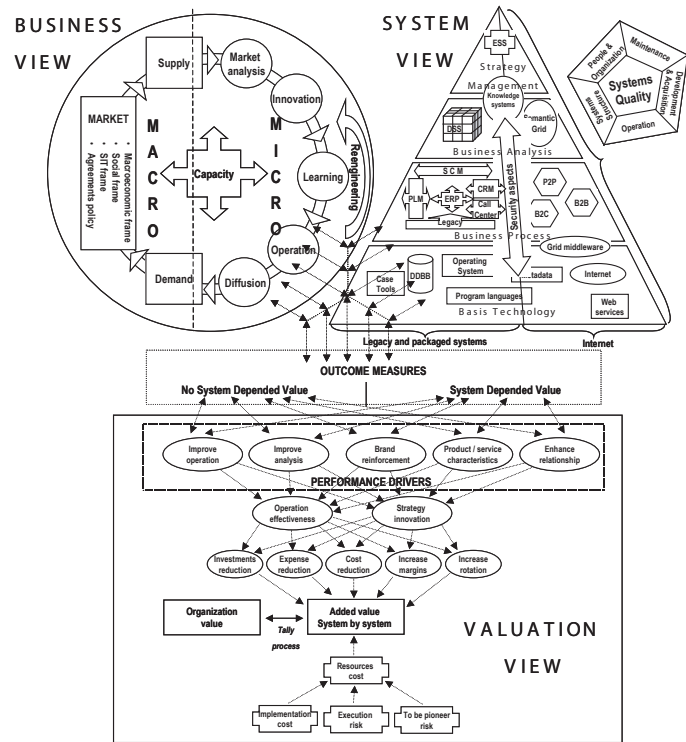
BUSINESS VIEW

Supply

Market analysis

Innovation

MARKET

Macroeconomic frame
Social frame
S/T frame
Agreements policy

MACRO

Capacity

MICRO

Learning

Reengineering

Operation

Demand

Diffusion

SYSTEM VIEW

ESS

Strategy

Management

Knowledge systems

Semantic Grid

DSS

Business Analysis

SCM

PLM

ERP

CRM

Call Center

Legacy

Security aspects

P2P

B2B

B2C

Business Process

Grid middleware

Case Tools

DDBB

Operating System

..tadata

Internet

Program languages

Basis Technology

Web services

Legacy and packaged systems

Internet

People & Organization

Maintenance

Development & Acquisition

Systems Quality

Systems Structure

Operation

OUTCOME MEASURES

No System Depended Value

System Depended Value

Improve operation

Improve analysis

Brand reinforcement

Product / service characteristics

Enhance relationship

PERFORMANCE DRIVERS

Operation effectiveness

Strategy innovation

Investments reduction

Expense reduction

Cost reduction

Increase margins

Increase rotation

Organization value

Tally process

Added value System by system

VALUATION VIEW

Resources cost

Implementation cost

Execution risk

To be pioneer risk